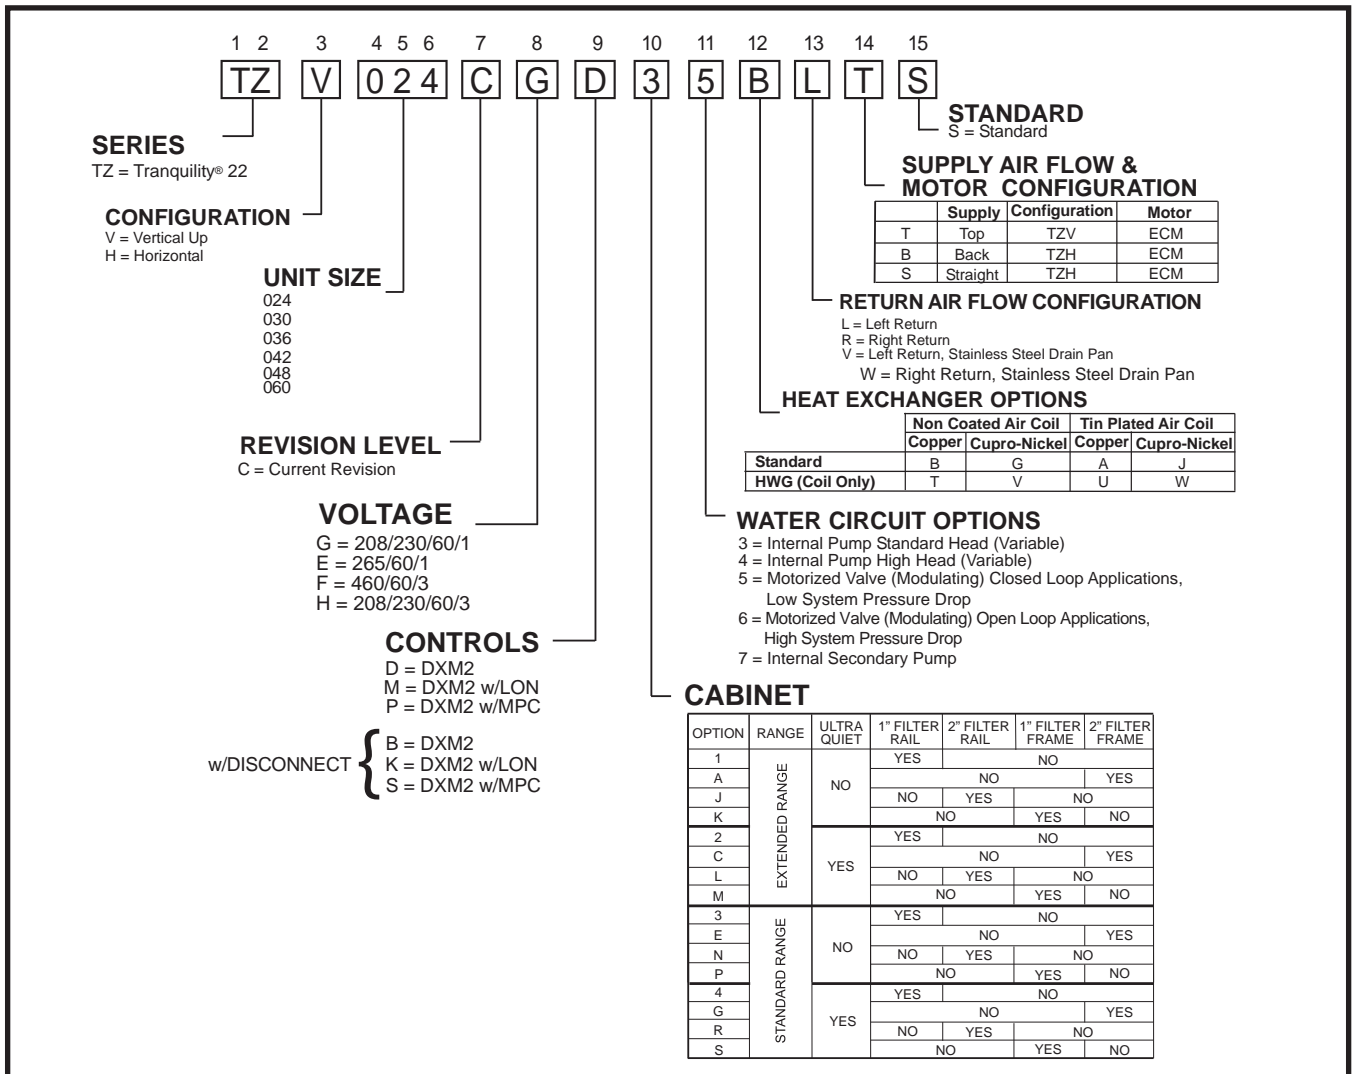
1 2 3 4 5 6 7 8 9 10 11 12 13 14 15

TZ V 0 2 4 C G D 3 5 B L T S

STANDARD
S = Standard

SERIES
TZ = Tranquility® 22

SUPPLY AIR FLOW & MOTOR CONFIGURATION

| | Supply | Configuration | Motor |
|---|---|---|---|
| T | Top | TZV | ECM |
| B | Back | TZH | ECM |
| S | Straight | TZH | ECM |

CONFIGURATION
V = Vertical Up
H = Horizontal

UNIT SIZE
024
030
036
042
048
060

RETURN AIR FLOW CONFIGURATION
L = Left Return
R = Right Return
V = Left Return, Stainless Steel Drain Pan
W = Right Return, Stainless Steel Drain Pan

HEAT EXCHANGER OPTIONS

| | Non Coated Air Coil Copper | Non Coated Air Coil Cupro-Nickel | Tin Plated Air Coil Copper | Tin Plated Air Coil Cupro-Nickel |
|---|---|---|---|---|
| Standard | B | G | A | J |
| HWG (Coil Only) | T | V | U | W |

REVISION LEVEL
C = Current Revision

VOLTAGE
G = 208/230/60/1
E = 265/60/1
F = 460/60/3
H = 208/230/60/3

WATER CIRCUIT OPTIONS
3 = Internal Pump Standard Head (Variable)
4 = Internal Pump High Head (Variable)
5 = Motorized Valve (Modulating) Closed Loop Applications, Low System Pressure Drop
6 = Motorized Valve (Modulating) Open Loop Applications, High System Pressure Drop
7 = Internal Secondary Pump

CONTROLS
D = DXM2
M = DXM2 w/LON
P = DXM2 w/MPC

w/DISCONNECT
B = DXM2
K = DXM2 w/LON
S = DXM2 w/MPC

CABINET

| OPTION | RANGE | ULTRA QUIET | 1" FILTER RAIL | 2" FILTER RAIL | 1" FILTER FRAME | 2" FILTER FRAME |
|---|---|---|---|---|---|---|
| 1 | EXTENDED RANGE | NO | YES | NO | | |
| A | | | NO | | | YES |
| J | | | NO | YES | NO | |
| K | | | NO | | YES | NO |
| 2 | | YES | YES | NO | | |
| C | | | NO | | | YES |
| L | | | NO | YES | NO | |
| M | | | NO | | YES | NO |
| 3 | STANDARD RANGE | NO | YES | NO | | |
| E | | | NO | | | YES |
| N | | | NO | YES | NO | |
| P | | | NO | | YES | NO |
| 4 | | YES | YES | NO | | |
| G | | | NO | | | YES |
| R | | | NO | YES | NO | |
| S | | | NO | | YES | NO |